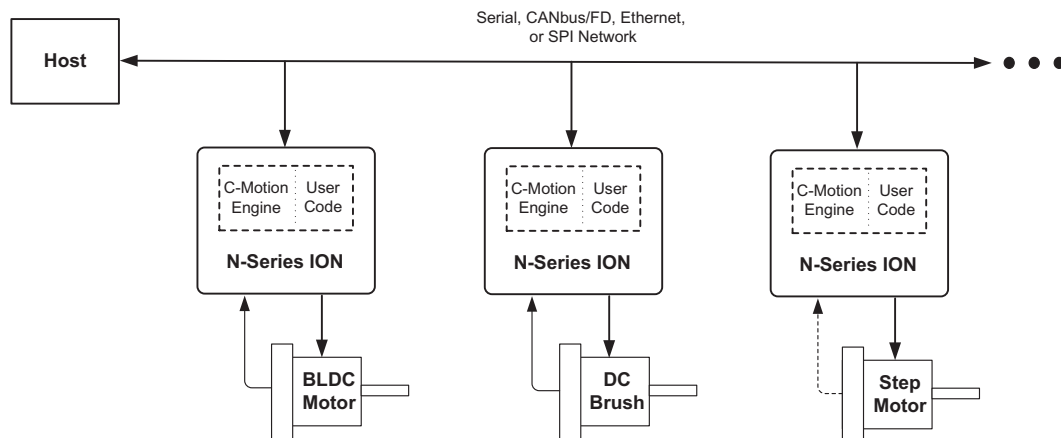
Serial, CANbus/FD, Ethernet, or SPI Network

Host

C-Motion Engine
User Code
N-Series ION

C-Motion Engine
User Code
N-Series ION

C-Motion Engine
User Code
N-Series ION

BLDC Motor

DC Brush

Step Motor